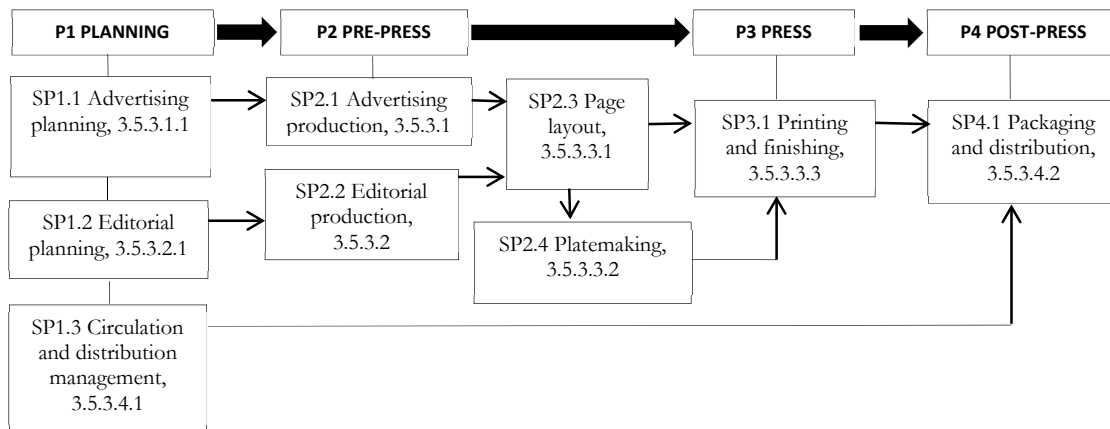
P1 PLANNING

P2 PRE-PRESS

P3 PRESS

P4 POST-PRESS

SP1.1 Advertising planning, 3.5.3.1.1

SP2.1 Advertising production, 3.5.3.1

SP2.3 Page layout, 3.5.3.3.1

SP3.1 Printing and finishing, 3.5.3.3.3

SP4.1 Packaging and distribution, 3.5.3.4.2

SP1.2 Editorial planning, 3.5.3.2.1

SP2.2 Editorial production, 3.5.3.2

SP2.4 Platemaking, 3.5.3.3.2

SP1.3 Circulation and distribution management, 3.5.3.4.1